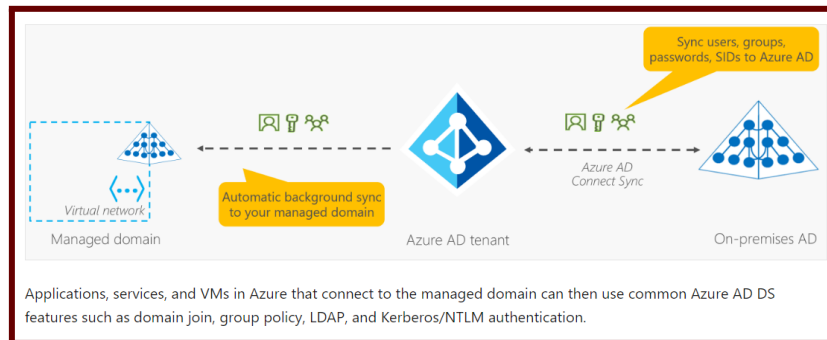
Sync users, groups, passwords, SIDs to Azure AD

Virtual network

Managed domain

Automatic background sync to your managed domain

Azure AD tenant

Azure AD Connect Sync

On-premises AD

Applications, services, and VMs in Azure that connect to the managed domain can then use common Azure AD DS features such as domain join, group policy, LDAP, and Kerberos/NTLM authentication.